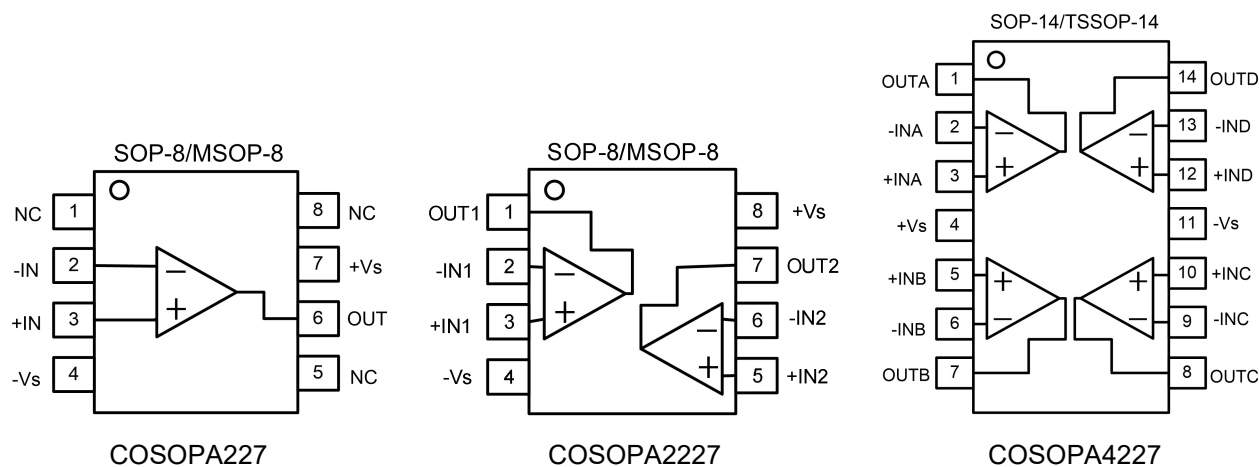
SOP-8/MSOP-8

NC 1
-IN 2
+IN 3
-Vs 4
8 NC
7 +Vs
6 OUT
5 NC

COSOPA227

SOP-8/MSOP-8

OUT1 1
-IN1 2
+IN1 3
-Vs 4
8 +Vs
7 OUT2
6 -IN2
5 +IN2

COSOPA2227

SOP-14/TSSOP-14

OUTA 1
-INA 2
+INA 3
+Vs 4
+INB 5
-INB 6
OUTB 7
14 OUTD
13 -IND
12 +IND
11 -Vs
10 +INC
9 -INC
8 OUTC

COSOPA4227